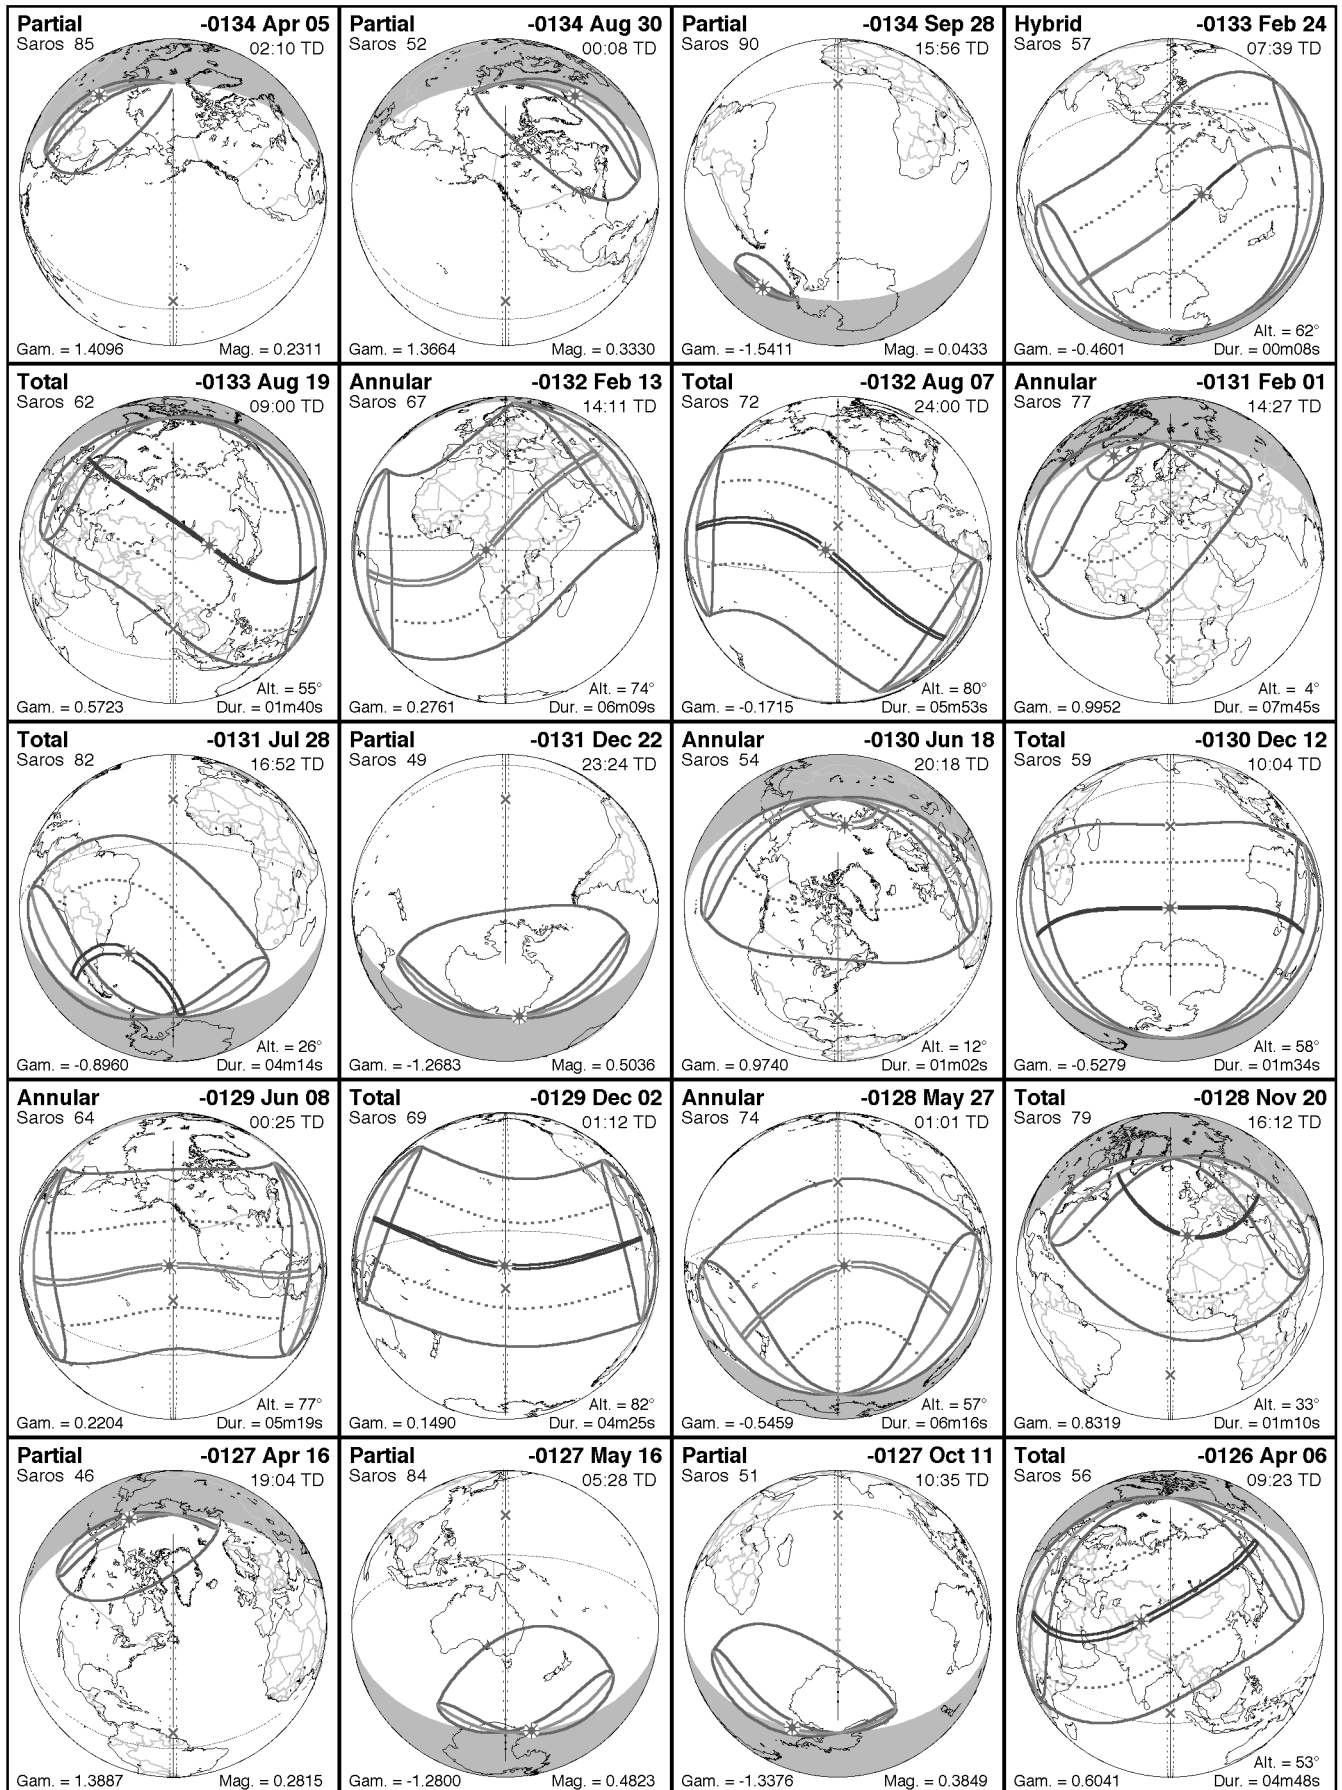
Partial -0134 Apr 05
Saros 85 02:10 TD
Gam. = 1.4096 Mag. = 0.2311

Partial -0134 Aug 30
Saros 52 00:08 TD
Gam. = 1.3664 Mag. = 0.3330

Partial -0134 Sep 28
Saros 90 15:56 TD
Gam. = -1.5411 Mag. = 0.0433

Hybrid -0133 Feb 24
Saros 57 07:39 TD
Alt. = 62°
Gam. = -0.4601 Dur. = 00m08s

Total -0133 Aug 19
Saros 62 09:00 TD
Alt. = 55°
Gam. = 0.5723 Dur. = 01m40s

Annular -0132 Feb 13
Saros 67 14:11 TD
Alt. = 74°
Gam. = 0.2761 Dur. = 06m09s

Total -0132 Aug 07
Saros 72 24:00 TD
Alt. = 80°
Gam. = -0.1715 Dur. = 05m53s

Annular -0131 Feb 01
Saros 77 14:27 TD
Alt. = 4°
Gam. = 0.9952 Dur. = 07m45s

Total -0131 Jul 28
Saros 82 16:52 TD
Alt. = 26°
Gam. = -0.8960 Dur. = 04m14s

Partial -0131 Dec 22
Saros 49 23:24 TD
Gam. = -1.2683 Mag. = 0.5036

Annular -0130 Jun 18
Saros 54 20:18 TD
Alt. = 12°
Gam. = 0.9740 Dur. = 01m02s

Total -0130 Dec 12
Saros 59 10:04 TD
Alt. = 58°
Gam. = -0.5279 Dur. = 01m34s

Annular -0129 Jun 08
Saros 64 00:25 TD
Alt. = 77°
Gam. = 0.2204 Dur. = 05m19s

Total -0129 Dec 02
Saros 69 01:12 TD
Alt. = 82°
Gam. = 0.1490 Dur. = 04m25s

Annular -0128 May 27
Saros 74 01:01 TD
Alt. = 57°
Gam. = -0.5459 Dur. = 06m16s

Total -0128 Nov 20
Saros 79 16:12 TD
Alt. = 33°
Gam. = 0.8319 Dur. = 01m10s

Partial -0127 Apr 16
Saros 46 19:04 TD
Gam. = 1.3887 Mag. = 0.2815

Partial -0127 May 16
Saros 84 05:28 TD
Gam. = -1.2800 Mag. = 0.4823

Partial -0127 Oct 11
Saros 51 10:35 TD
Gam. = -1.3376 Mag. = 0.3849

Total -0126 Apr 06
Saros 56 09:23 TD
Alt. = 53°
Gam. = 0.6041 Dur. = 04m48s